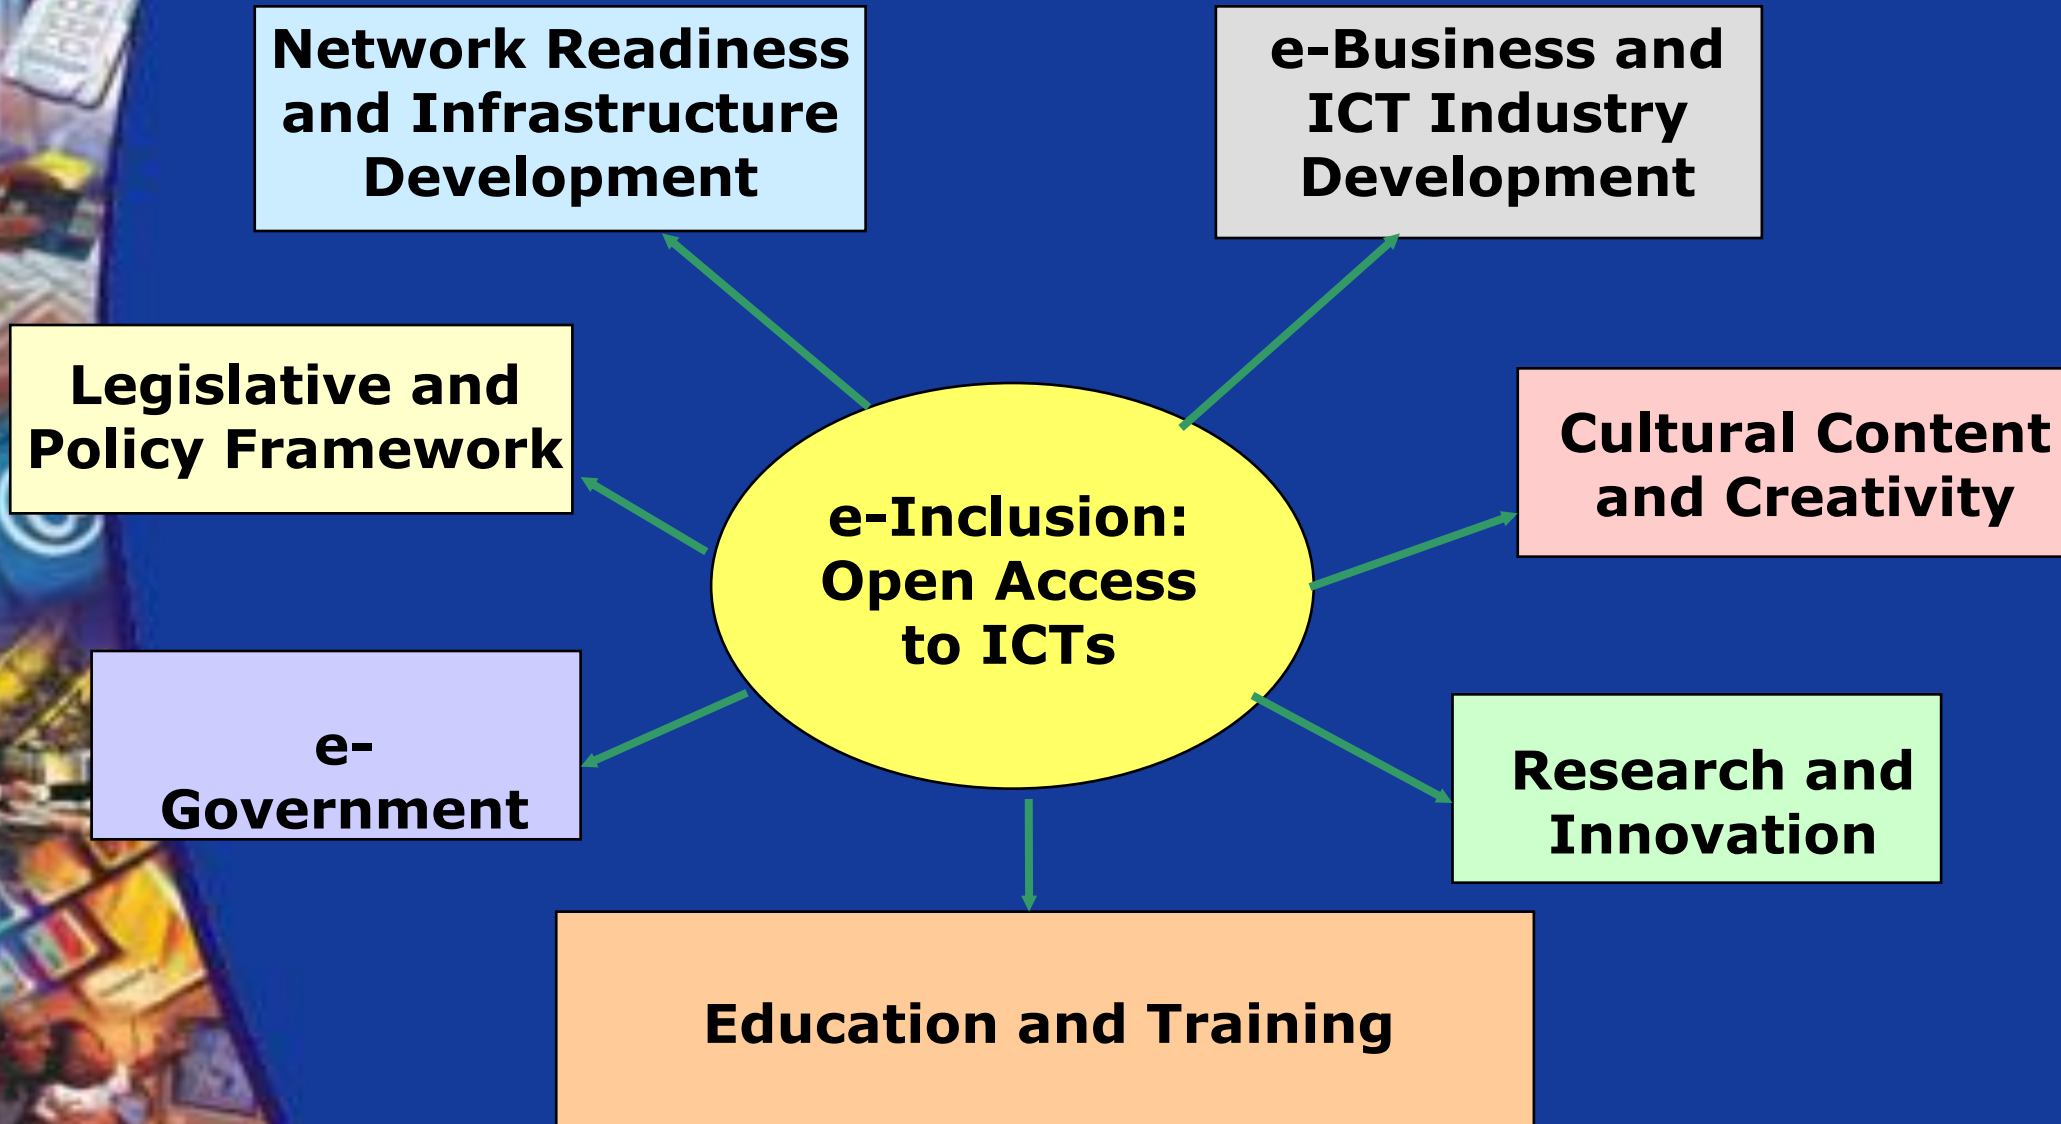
Network Readiness and Infrastructure Development

e-Business and ICT Industry Development

Legislative and Policy Framework

e-Inclusion: Open Access to ICTs

Cultural Content and Creativity

e-Government

Research and Innovation

Education and Training